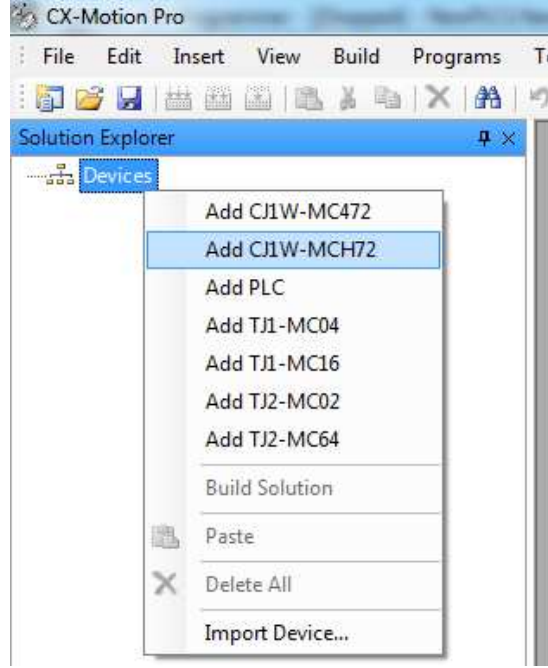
CX-Motion Pro

File Edit Insert View Build Programs T

Solution Explorer

Devices

Add CJ1W-MC472
Add CJ1W-MCH72
Add PLC
Add TJ1-MC04
Add TJ1-MC16
Add TJ2-MC02
Add TJ2-MC64
Build Solution
Paste
Delete All
Import Device...